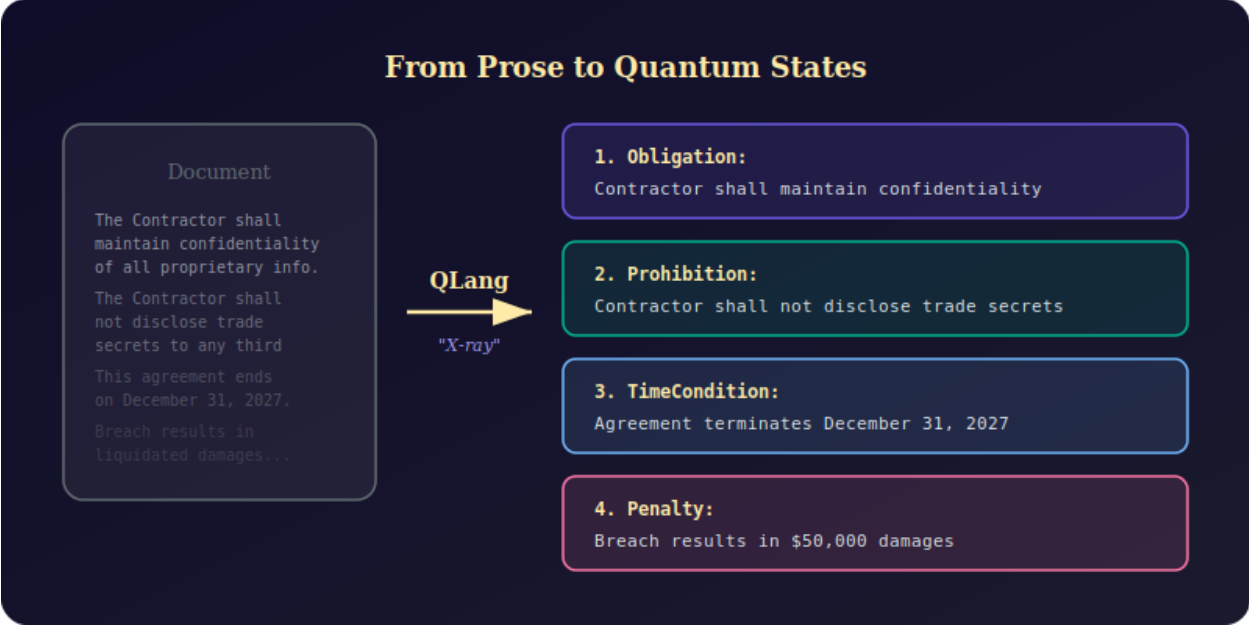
From Prose to Quantum States

Document

The Contractor shall maintain confidentiality of all proprietary info.

The Contractor shall not disclose trade secrets to any third

This agreement ends on December 31, 2027.

Breach results in liquidated damages...

QLang

"X-ray"

1. Obligation:
Contractor shall maintain confidentiality

2. Prohibition:
Contractor shall not disclose trade secrets

3. TimeCondition:
Agreement terminates December 31, 2027

4. Penalty:
Breach results in $50,000 damages